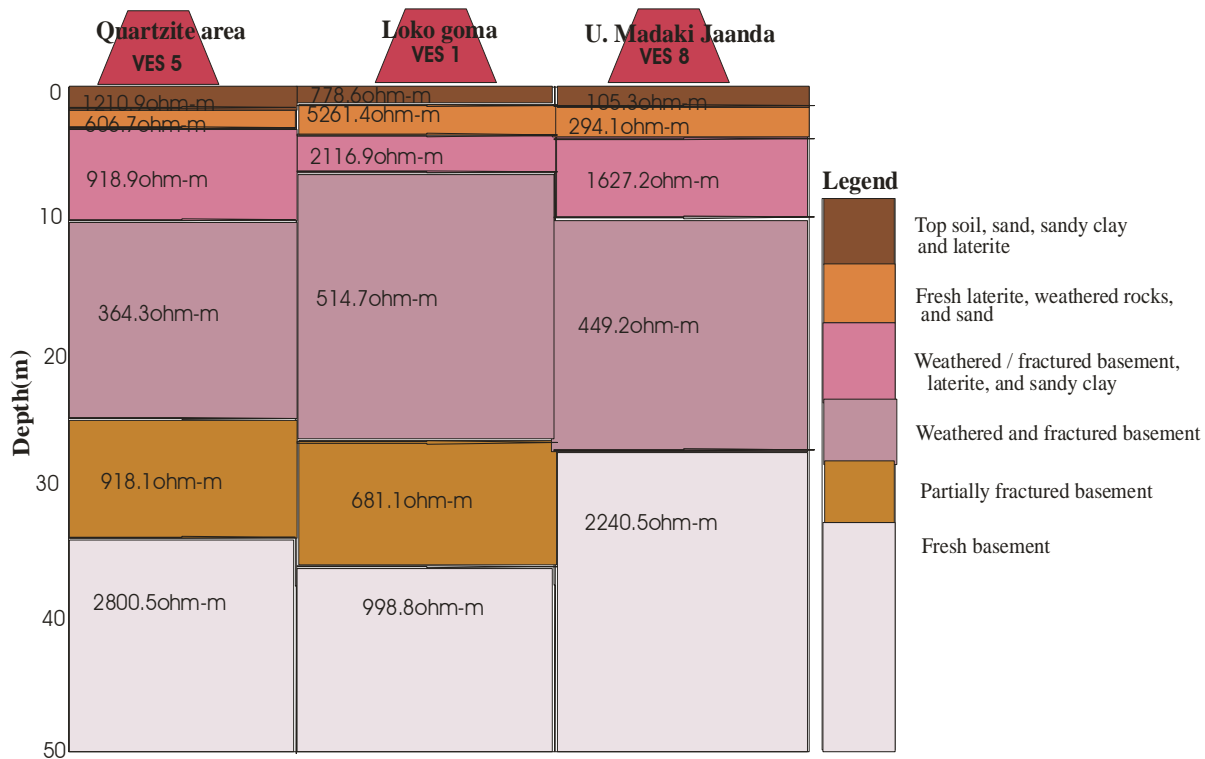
Quartzite area
VES 5

Loko goma
VES 1

U. Madaki Jaanda
VES 8

0
10
20
30
40
50

Depth(m)

1210.9ohm-m
606.7ohm-m
918.9ohm-m
364.3ohm-m
918.1ohm-m
2800.5ohm-m

778.6ohm-m
5261.4ohm-m
2116.9ohm-m
514.7ohm-m
681.1ohm-m
998.8ohm-m

105.3ohm-m
294.1ohm-m
1627.2ohm-m
449.2ohm-m
2240.5ohm-m

Legend
Top soil, sand, sandy clay and laterite
Fresh laterite, weathered rocks, and sand
Weathered / fractured basement, laterite, and sandy clay
Weathered and fractured basement
Partially fractured basement
Fresh basement